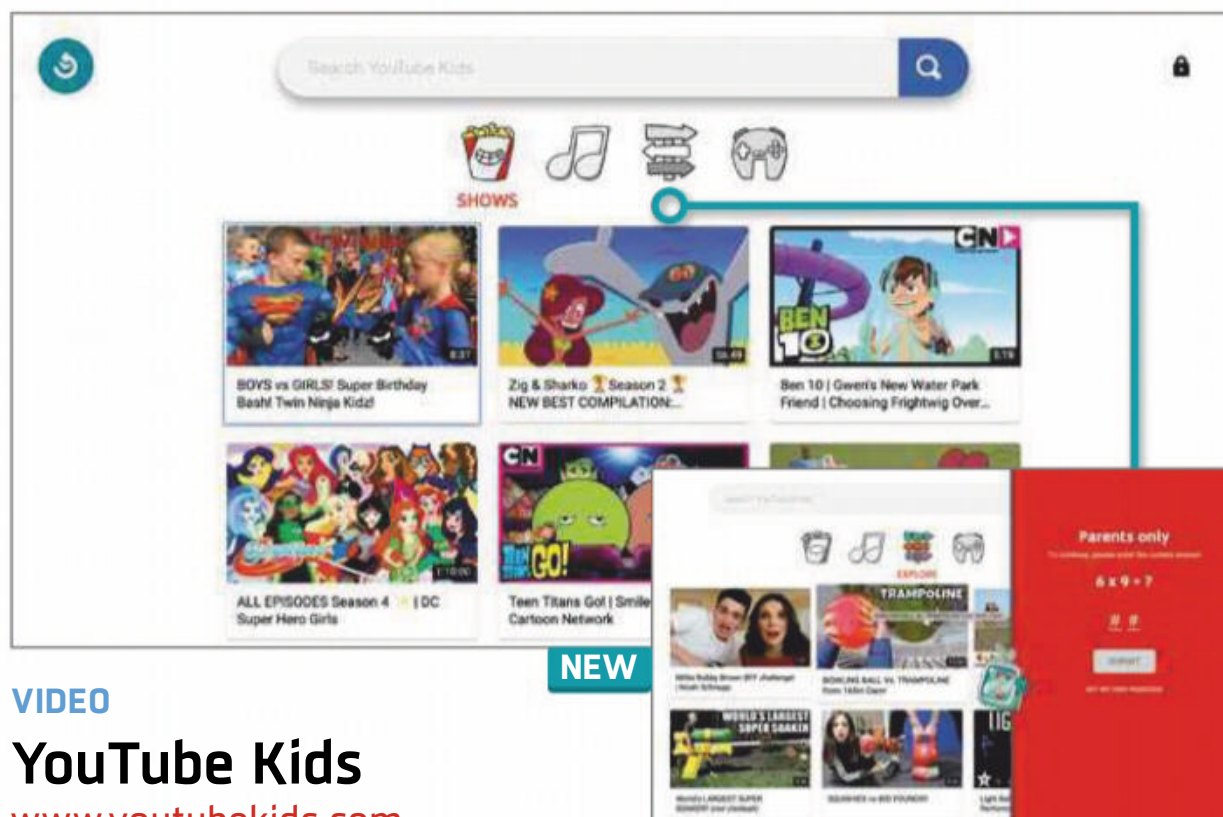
Search YouTube Kids

SHOWS

8:37

BOYS vs GIRLS! Super Birthday Bash! Twin Ninja Kidz!

Zig & Sharko 🏆 Season 2 🏆 NEW BEST COMPILATION:...

CN

BEN 10

Ben 10 | Gwen's New Water Park Friend | Choosing Frightwig Over...

ALL EPISODES Season 4 ⭐ | DC Super Hero Girls

CN

TEEN TITANS GO!

Teen Titans Go! | Smile Cartoon Network

EXPLORE

TRAMPOLINE

BOWLING BALL Vs. TRAMPOLINE

WORLD'S LARGEST SUPER SOAKER

Parents only

6 x 9 = ?

SUBMIT

NEW

VIDEO

YouTube Kids

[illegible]